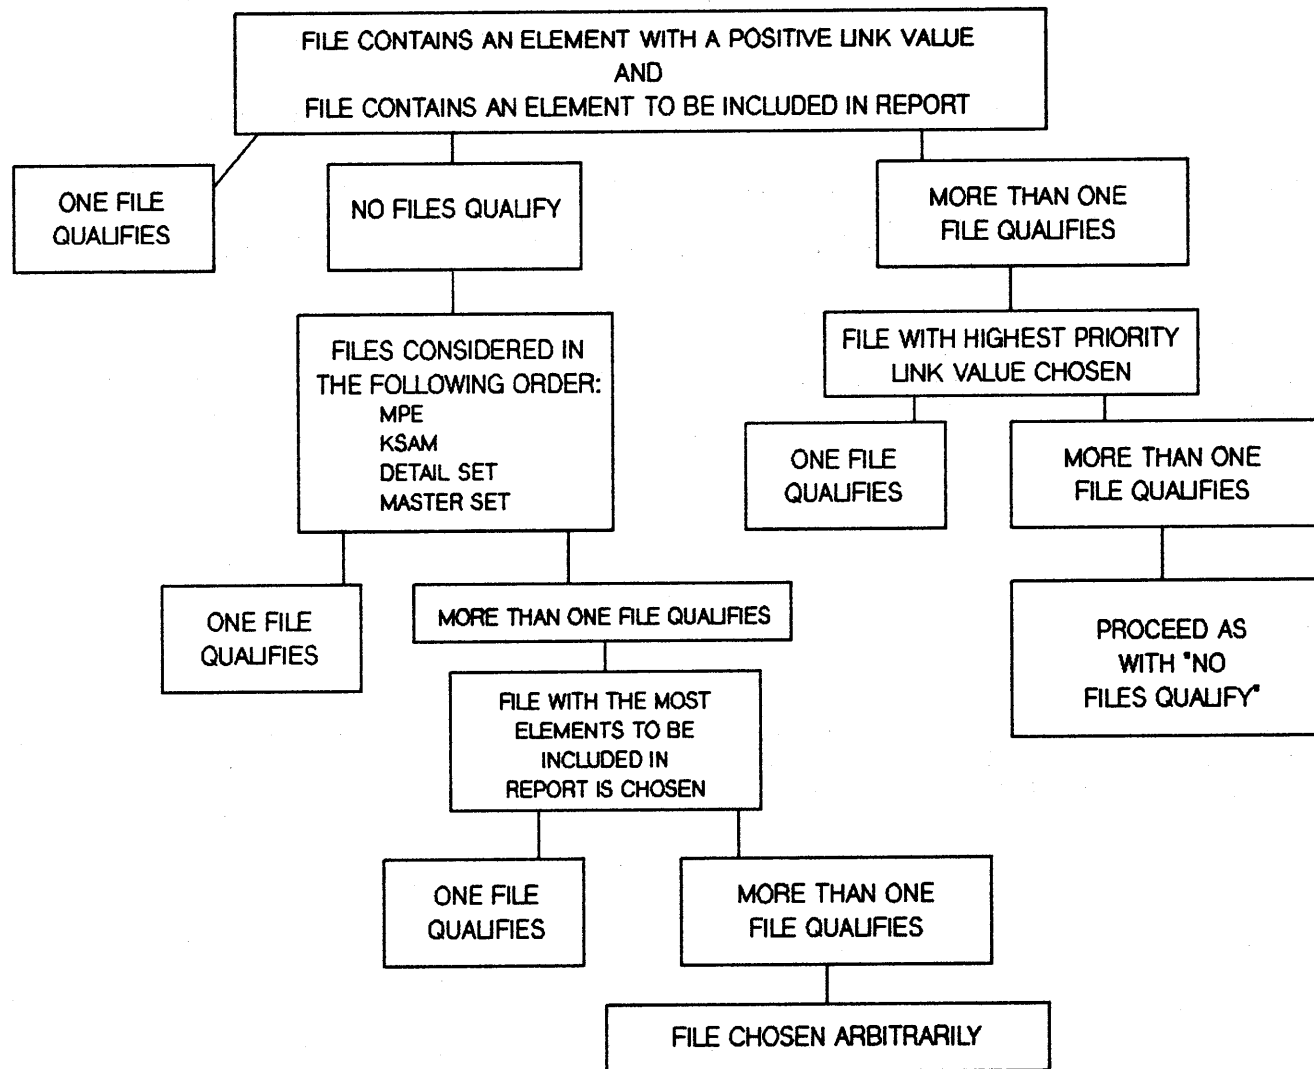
FILE CONTAINS AN ELEMENT WITH A POSITIVE LINK VALUE
AND
FILE CONTAINS AN ELEMENT TO BE INCLUDED IN REPORT

ONE FILE QUALIFIES

NO FILES QUALIFY

MORE THAN ONE FILE QUALIFIES

FILES CONSIDERED IN THE FOLLOWING ORDER:
MPE
KSAM
DETAIL SET
MASTER SET

FILE WITH HIGHEST PRIORITY LINK VALUE CHOSEN

ONE FILE QUALIFIES

MORE THAN ONE FILE QUALIFIES

ONE FILE QUALIFIES

MORE THAN ONE FILE QUALIFIES

PROCEED AS WITH "NO FILES QUALIFY"

FILE WITH THE MOST ELEMENTS TO BE INCLUDED IN REPORT IS CHOSEN

ONE FILE QUALIFIES

MORE THAN ONE FILE QUALIFIES

FILE CHOSEN ARBITRARILY